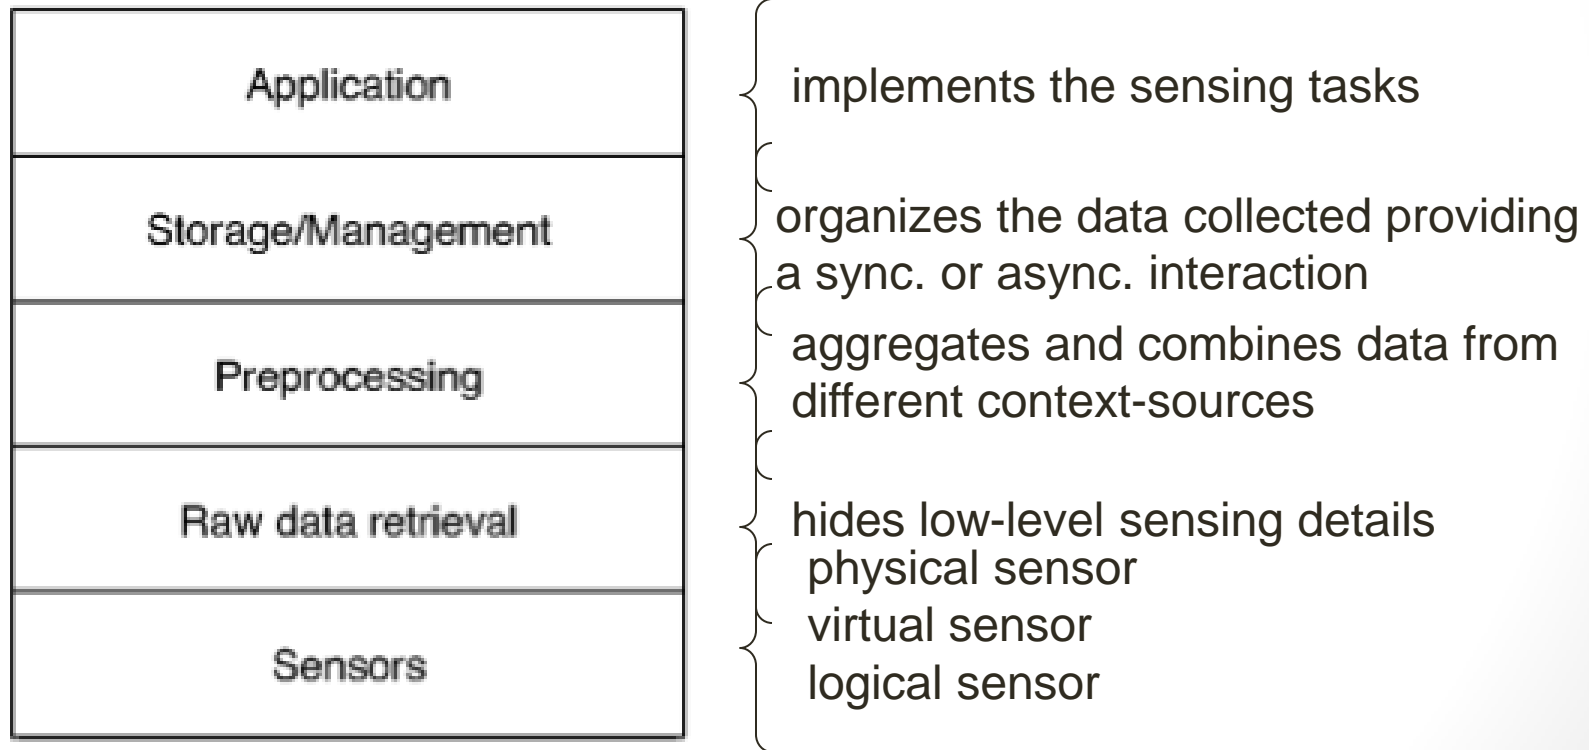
Application

Storage/Management

Preprocessing

Raw data retrieval

Sensors

implements the sensing tasks

organizes the data collected providing a sync. or async. interaction

aggregates and combines data from different context-sources

hides low-level sensing details

physical sensor
virtual sensor
logical sensor